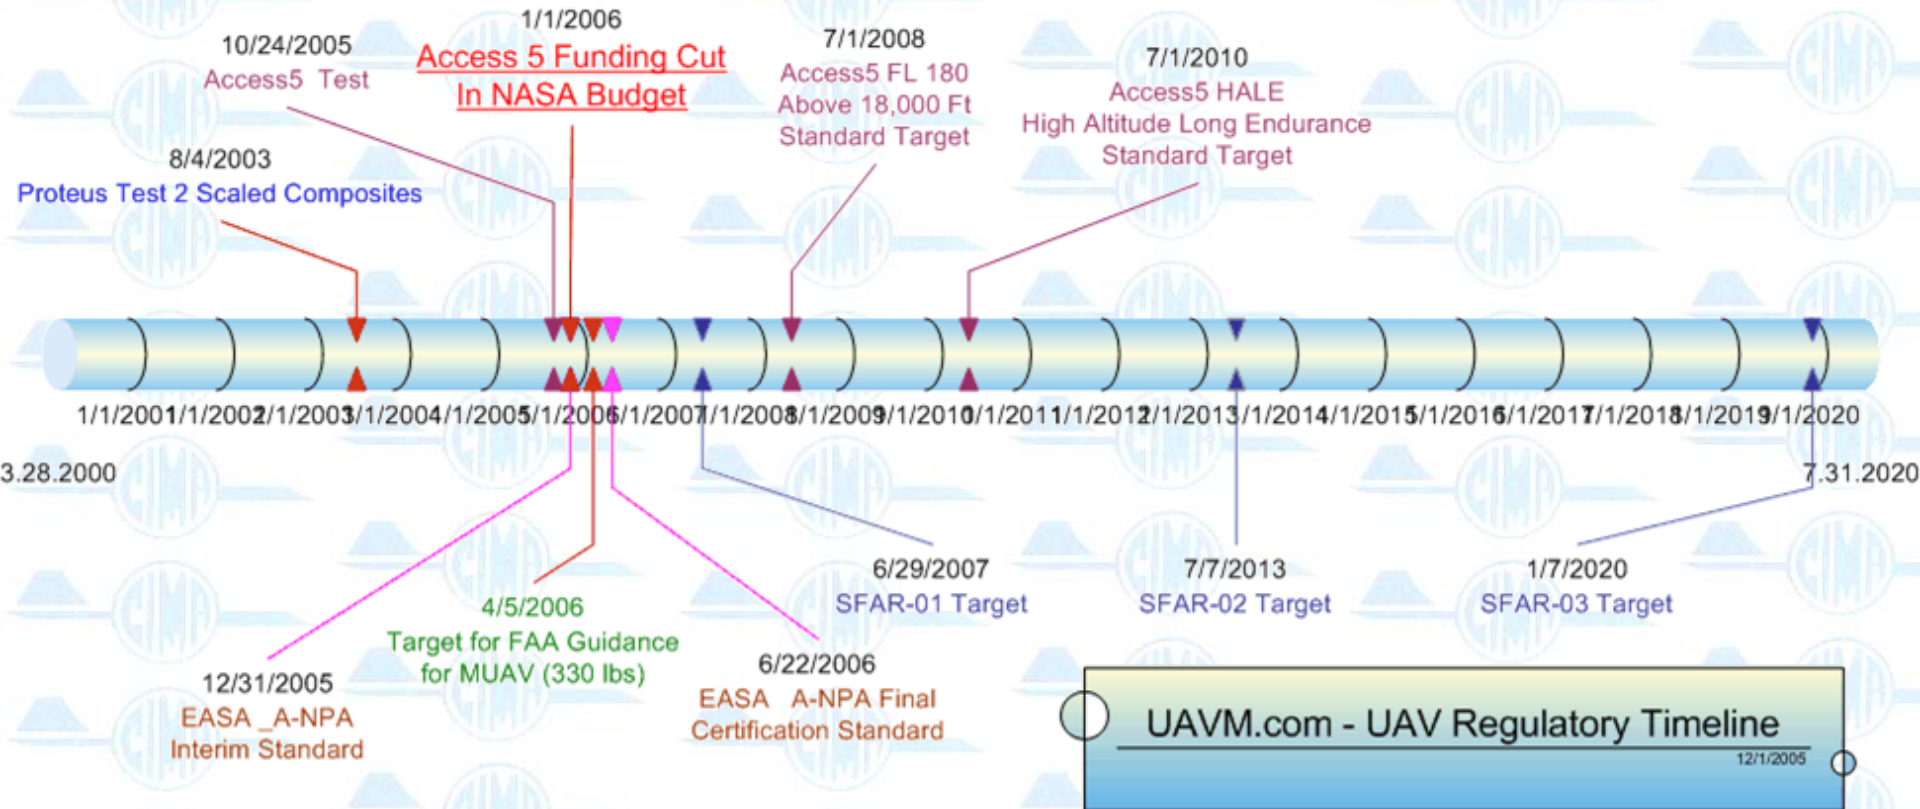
1/1/2006
Access 5 Funding Cut
In NASA Budget

10/24/2005
Access5 Test

7/1/2008
Access5 FL 180
Above 18,000 Ft
Standard Target

7/1/2010
Access5 HALE
High Altitude Long Endurance
Standard Target

8/4/2003
Proteus Test 2 Scaled Composites

1/1/2001 1/1/2002 1/1/2003 1/1/2004 1/1/2005 1/1/2006 1/1/2007 1/1/2008 1/1/2009 1/1/2010 1/1/2011 1/1/2012 1/1/2013 1/1/2014 1/1/2015 1/1/2016 1/1/2017 1/1/2018 1/1/2019 1/1/2020

3.28.2000

7.31.2020

6/29/2007
SFAR-01 Target

7/7/2013
SFAR-02 Target

1/7/2020
SFAR-03 Target

4/5/2006
Target for FAA Guidance
for MUAV (330 lbs)

6/22/2006
EASA A-NPA Final
Certification Standard

12/31/2005
EASA _A-NPA
Interim Standard

UAVM.com - UAV Regulatory Timeline
12/1/2005